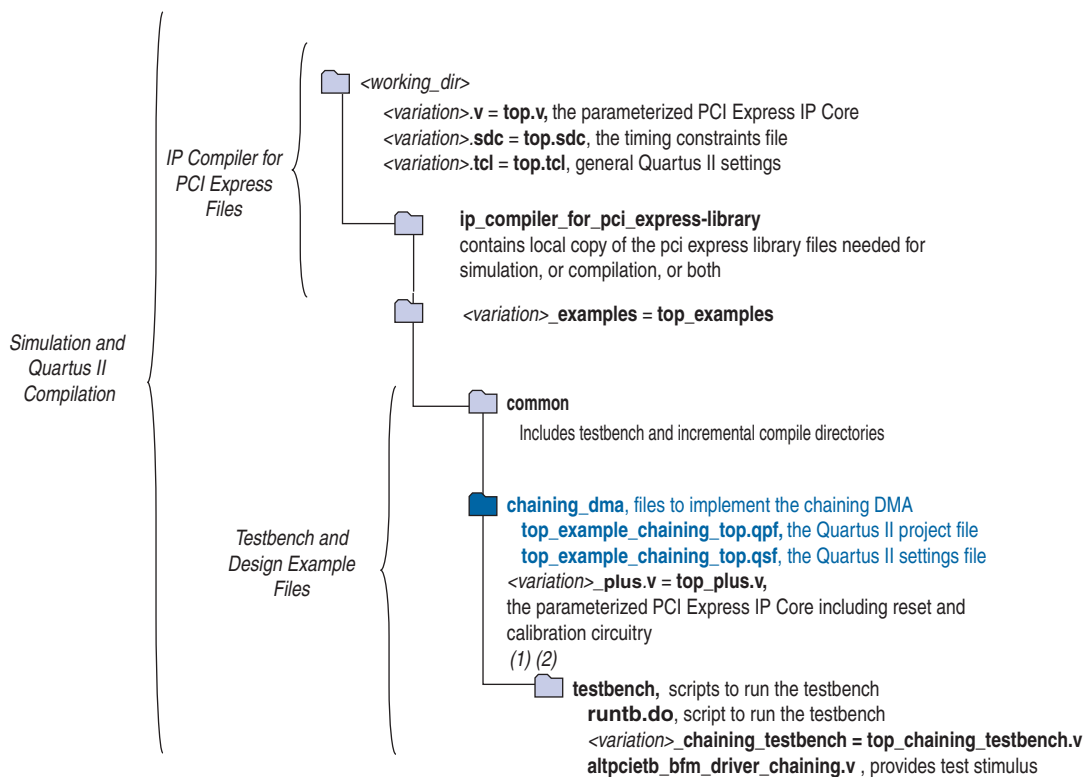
Simulation and Quartus II Compilation

IP Compiler for PCI Express Files

<working_dir>

<variation>.v = top.v, the parameterized PCI Express IP Core
<variation>.sdc = top.sdc, the timing constraints file
<variation>.tcl = top.tcl, general Quartus II settings

ip_compiler_for_pci_express-library
contains local copy of the pci express library files needed for simulation, or compilation, or both

<variation>_examples = top_examples

Testbench and Design Example Files

common
Includes testbench and incremental compile directories

chaining_dma, files to implement the chaining DMA
top_example_chaining_top.qpf, the Quartus II project file
top_example_chaining_top.qsf, the Quartus II settings file
<variation>_plus.v = top_plus.v,
the parameterized PCI Express IP Core including reset and calibration circuitry
(1) (2)

testbench, scripts to run the testbench
runtb.do, script to run the testbench
<variation>_chaining_testbench = top_chaining_testbench.v
altpcietb_bfm_driver_chaining.v , provides test stimulus